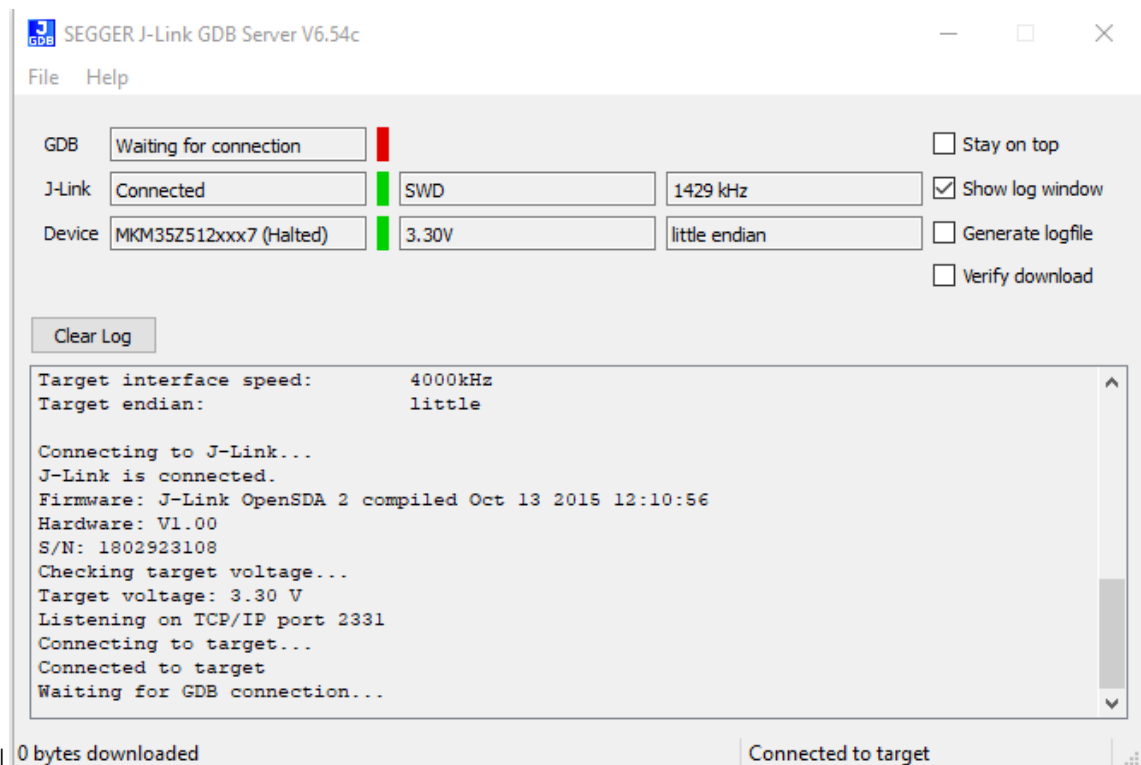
SEGGER J-Link GDB Server V6.54c

File Help

| GDB | Waiting for connection | | |
|---|---|---|---|
| J-Link | Connected | SWD | 1429 kHz |
| Device | MKM35Z512xxx7 (Halted) | 3.30V | little endian |

Stay on top
Show log window
Generate logfile
Verify download

Clear Log

Target interface speed: 4000kHz
Target endian: little

Connecting to J-Link...
J-Link is connected.
Firmware: J-Link OpenSDA 2 compiled Oct 13 2015 12:10:56
Hardware: V1.00
S/N: 1802923108
Checking target voltage...
Target voltage: 3.30 V
Listening on TCP/IP port 2331
Connecting to target...
Connected to target
Waiting for GDB connection...

0 bytes downloaded

Connected to target